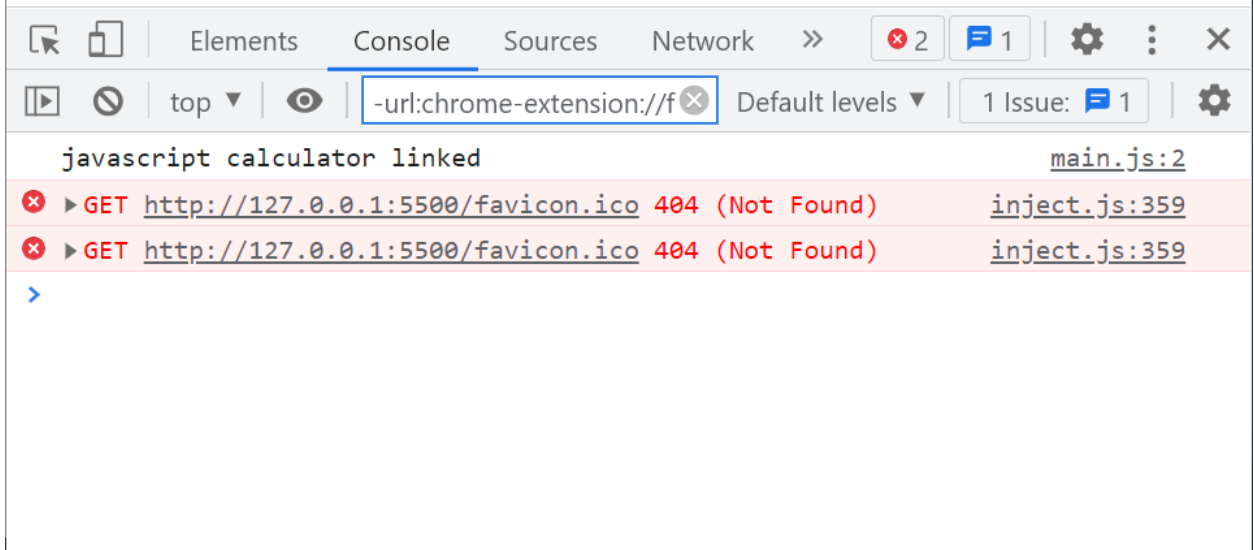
Elements Console Sources Network » 2 1

top ▼ -url:chrome-extension://f Default levels ▼ 1 Issue: 1

javascript calculator linked main.js:2

▶GET http://127.0.0.1:5500/favicon.ico 404 (Not Found) inject.js:359

▶GET http://127.0.0.1:5500/favicon.ico 404 (Not Found) inject.js:359

>